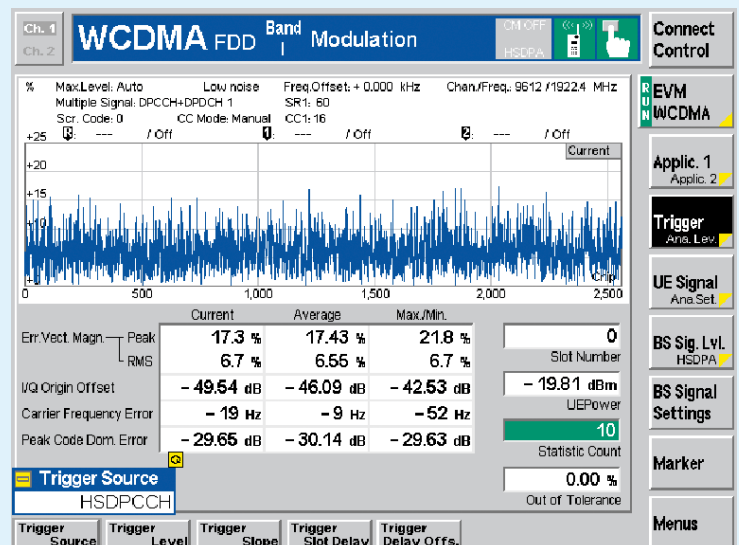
Ch. 1
Ch. 2
WCDMA FDD Band I Modulation
CM OFF
HSDPA
Connect Control

% Max.Level: Auto Low noise Freq.Offset: + 0.000 kHz Chan./Freq.: 9612 / 1922.4 MHz
Multiple Signal: DPCCH+DPDCH 1 SR1: 60
Scr. Code: 0 CC Mode: Manual CC1: 16
+25 --- / Off --- / Off --- / Off
Current
+20
+15
+10
Chip
0 500 1,000 1,500 2,000 2,500

RUN
EVM WCDMA

Applic. 1
Applic. 2

Trigger
Ana. Lev.

UE Signal
Ana.Set.

BS Sig. Lvl.
HSDPA

BS Signal Settings

Marker

Menus

| | Current | Average | Max./Min. |
|---|---|---|---|
| Err.Vect. Magn. Peak | 17.3 % | 17.43 % | 21.8 % |
| RMS | 6.7 % | 6.55 % | 6.7 % |
| I/Q Origin Offset | – 49.54 dB | – 46.09 dB | – 42.53 dB |
| Carrier Frequency Error | – 19 Hz | – 9 Hz | – 52 Hz |
| Peak Code Dom. Error | – 29.65 dB | – 30.14 dB | – 29.63 dB |

0
Slot Number
– 19.81 dBm
UEPower
10
Statistic Count
0.00 %
Out of Tolerance

Trigger Source
HSDPCCH

Trigger Source
Trigger Level
Trigger Slope
Trigger Slot Delay
Trigger Delay Offs.